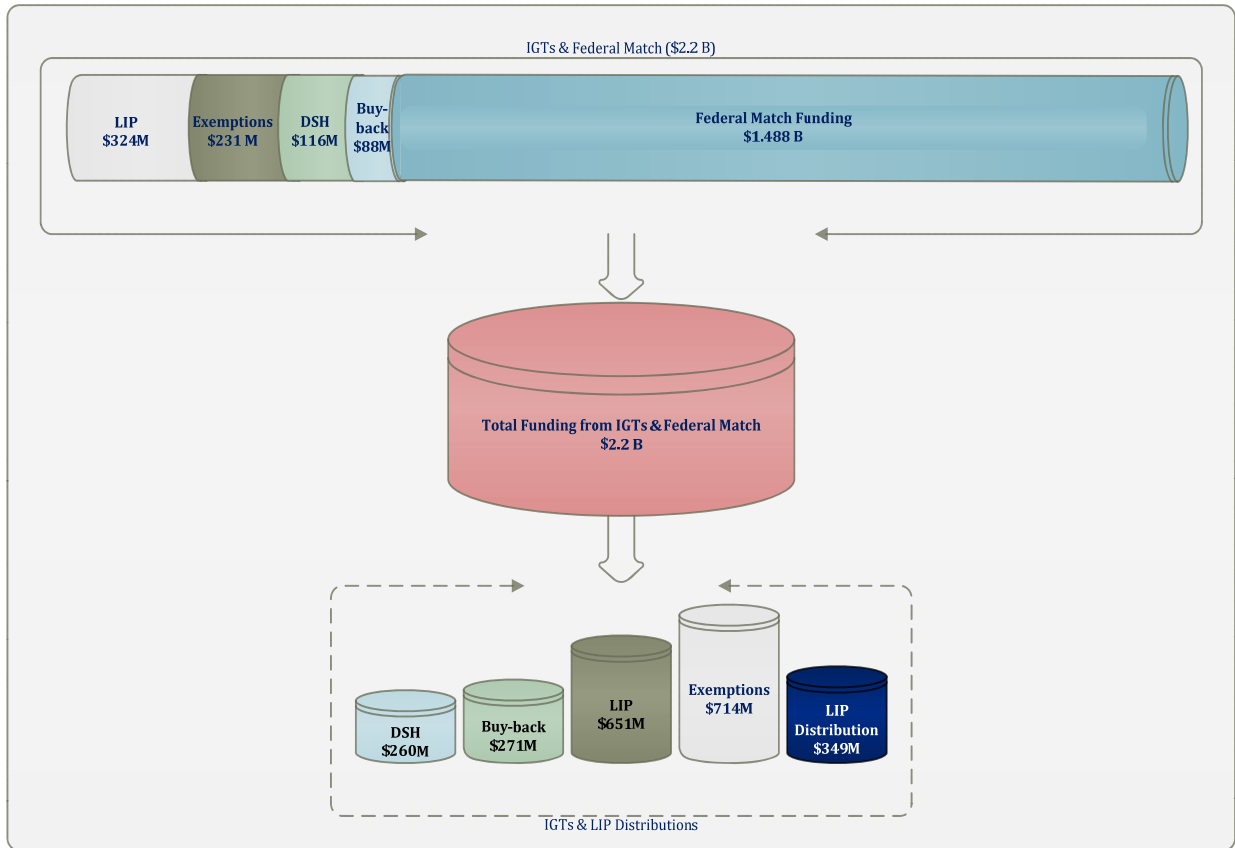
IGTs & Federal Match ($2.2 B)

LIP
$324M

Exemptions
$231 M

DSH
$116M

Buy-back
$88M

Federal Match Funding
$1.488 B

Total Funding from IGTs & Federal Match
$2.2 B

DSH
$260M

Buy-back
$271M

LIP
$651M

Exemptions
$714M

LIP
Distribution
$349M

IGTs & LIP Distributions